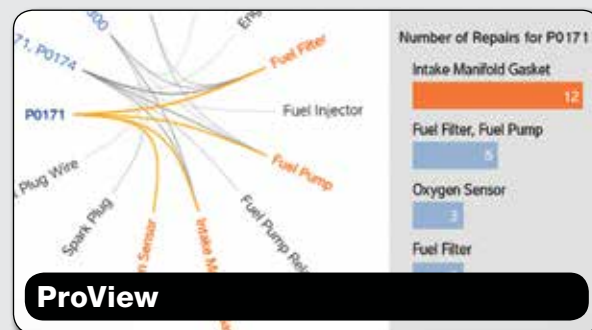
300

71, P0174

Eng

Fuel Filter

P0171

Fuel Injector

Plug Wire

Fuel Pump

Spark Plug

n Sensor

Intake Ma

Fuel Pump Re

Number of Repairs for P0171

Intake Manifold Gasket

12

Fuel Filter, Fuel Pump

5

Oxygen Sensor

3

Fuel Filter

ProView